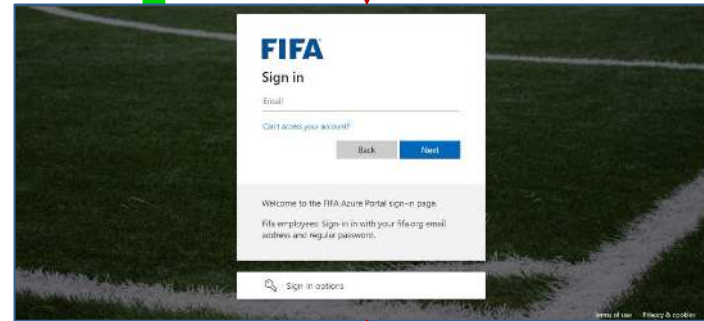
FIFA

Sign in

Email

Can't access your account?

Back

Next

Welcome to the FIFA Azure Portal sign-in page.

Fifa employees: Sign-in in with your fifa.org email address and regular password.

Sign in options

Terms of use Privacy & cookies